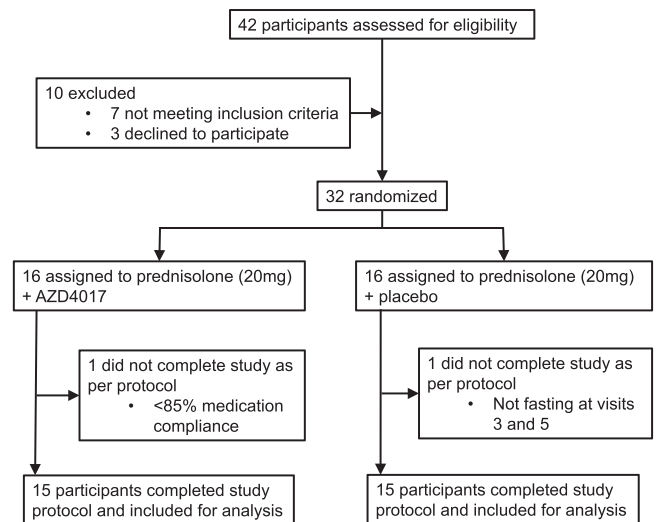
42 participants assessed for eligibility

10 excluded
• 7 not meeting inclusion criteria
• 3 declined to participate

32 randomized

16 assigned to prednisolone (20mg) + AZD4017

16 assigned to prednisolone (20mg) + placebo

1 did not complete study as per protocol
• <85% medication compliance

1 did not complete study as per protocol
• Not fasting at visits 3 and 5

15 participants completed study protocol and included for analysis

15 participants completed study protocol and included for analysis